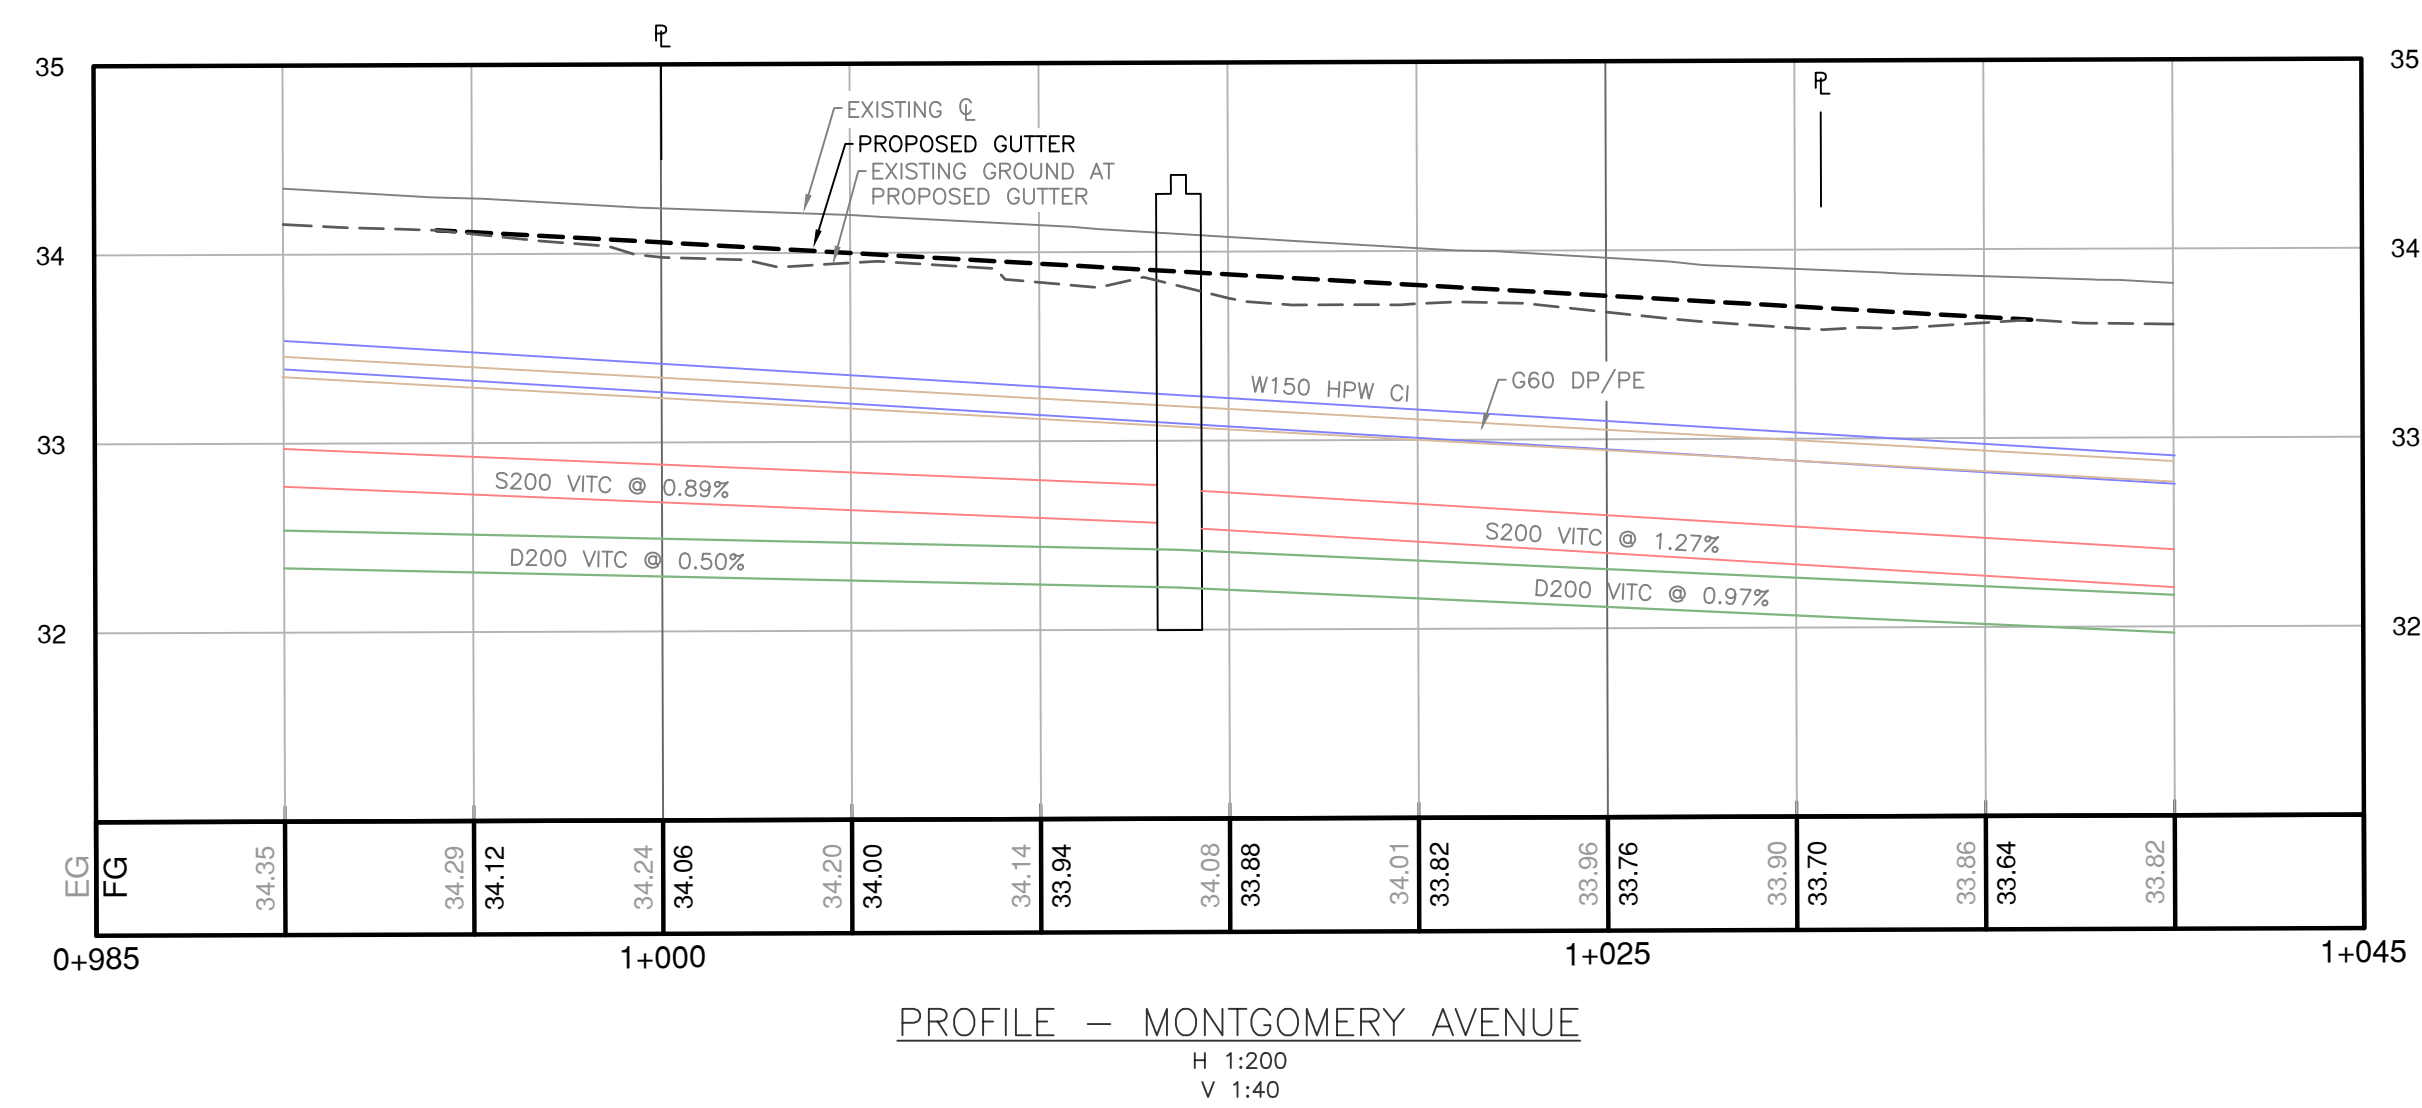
PL

PL

35
34
33
32

35
34
33
32

EXISTING ℄
PROPOSED GUTTER
EXISTING GROUND AT PROPOSED GUTTER

W150 HPW CI
G60 DP/PE

S200 VITC @ 0.89%
S200 VITC @ 1.27%
D200 VITC @ 0.50%
D200 VITC @ 0.97%

EG
FG

34.35
34.29
34.12
34.24
34.06
34.20
34.00
34.14
33.94
34.08
33.88
34.01
33.82
33.96
33.76
33.90
33.70
33.86
33.64
33.82

0+985
1+000
1+025
1+045

PROFILE – MONTGOMERY AVENUE
H 1:200
V 1:40